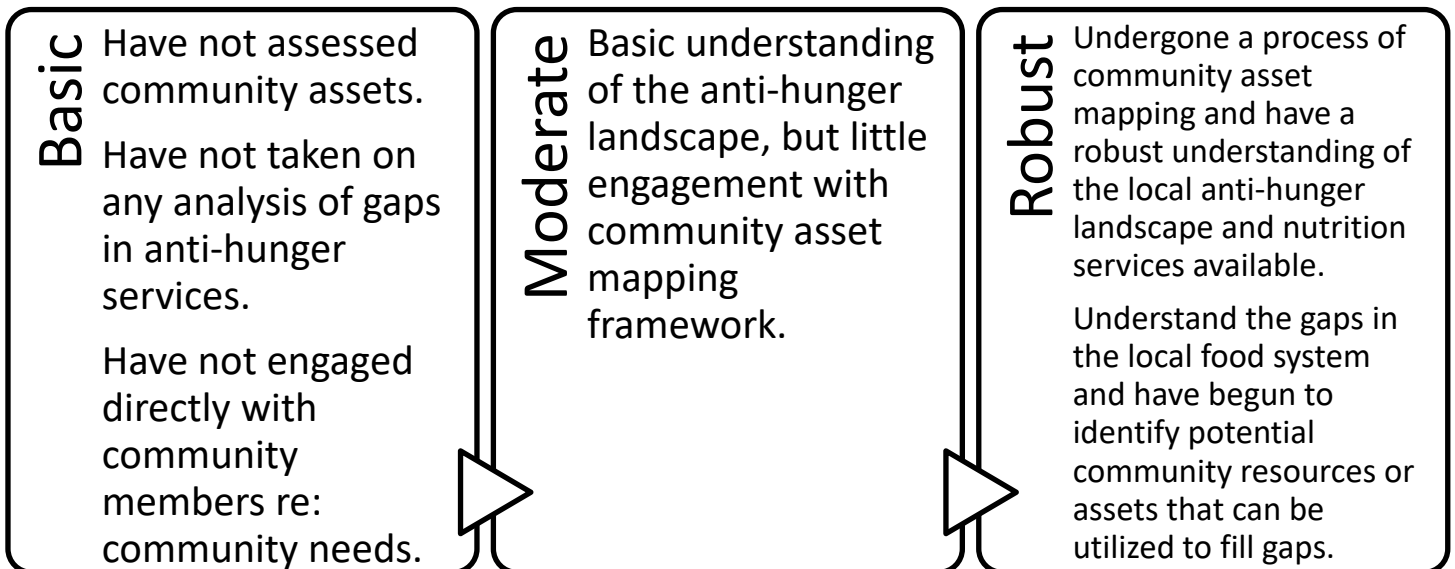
Basic

Have not assessed community assets.

Have not taken on any analysis of gaps in anti-hunger services.

Have not engaged directly with community members re: community needs.

Moderate

Basic understanding of the anti-hunger landscape, but little engagement with community asset mapping framework.

Robust

Undergone a process of community asset mapping and have a robust understanding of the local anti-hunger landscape and nutrition services available.

Understand the gaps in the local food system and have begun to identify potential community resources or assets that can be utilized to fill gaps.